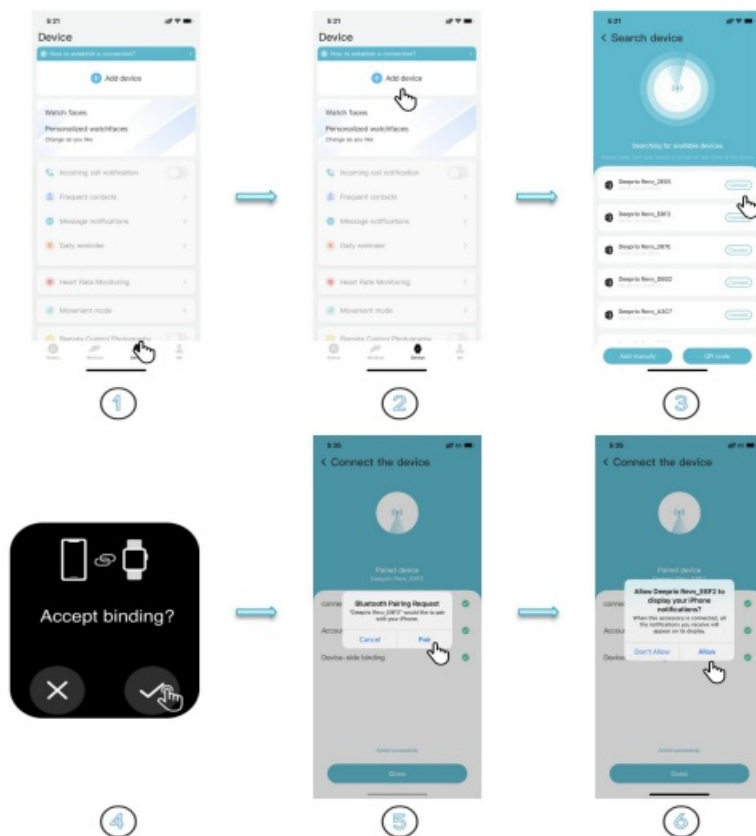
5:21
Device
How to establish a connection?
Add device
Watch faces
Personalized watchfaces
Change as you like
Incoming call notification
Frequent contacts
Message notifications
Daily reminder
Heart Rate Monitoring
Movement mode
Remote Control Photography

①

5:21
Device
How to establish a connection?
Add device
Watch faces
Personalized watchfaces
Change as you like
Incoming call notification
Frequent contacts
Message notifications
Daily reminder
Heart Rate Monitoring
Movement mode
Remote Control Photography
Device

②

5:21
Search device
Searching for available devices
Deeprio Revo_2EE5 Connect
Deeprio Revo_E8F2 Connect
Deeprio Revo_2E7E Connect
Deeprio Revo_B602 Connect
Deeprio Revo_A3C7 Connect
Add manually
QR code

③

Accept binding?

④

5:35
Connect the device
Paired device
Deeprio Revo_E8F2
Bluetooth Pairing Request
"Deeprio Revo_E8F2" would like to pair with your iPhone.
Cancel
Pair
Device-side binding
Done

⑤

5:35
Connect the device
Paired device
Allow Deeprio Revo_E8F2 to display your iPhone notifications?
When this accessory is connected, all the notifications you receive will appear on its display.
Don't Allow
Allow
Done

⑥